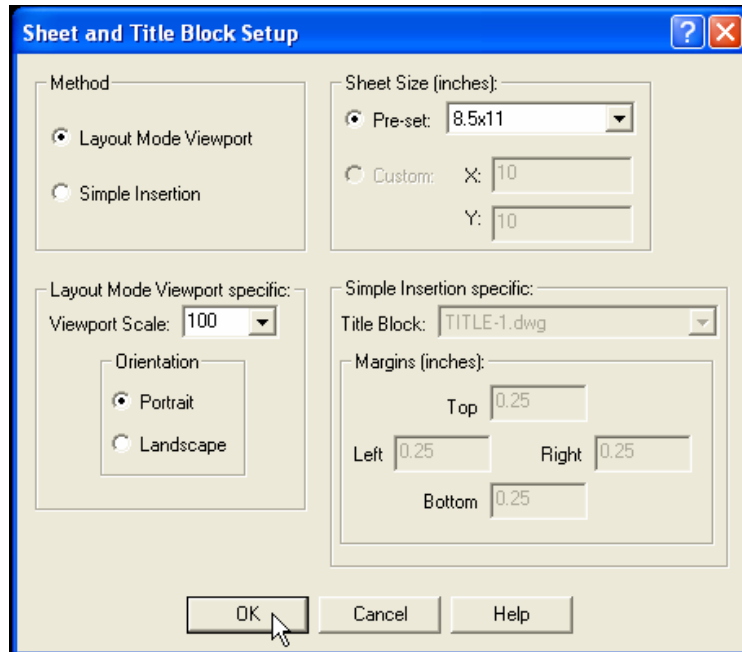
Sheet and Title Block Setup

Method

Layout Mode Viewport

Simple Insertion

Sheet Size (inches):

Pre-set: 8.5x11

Custom: X: 10

Y: 10

Layout Mode Viewport specific:

Viewport Scale: 100

Orientation

Portrait

Landscape

Simple Insertion specific:

Title Block: TITLE-1.dwg

Margins (inches):

Top 0.25

Left 0.25 Right 0.25

Bottom 0.25

OK Cancel Help